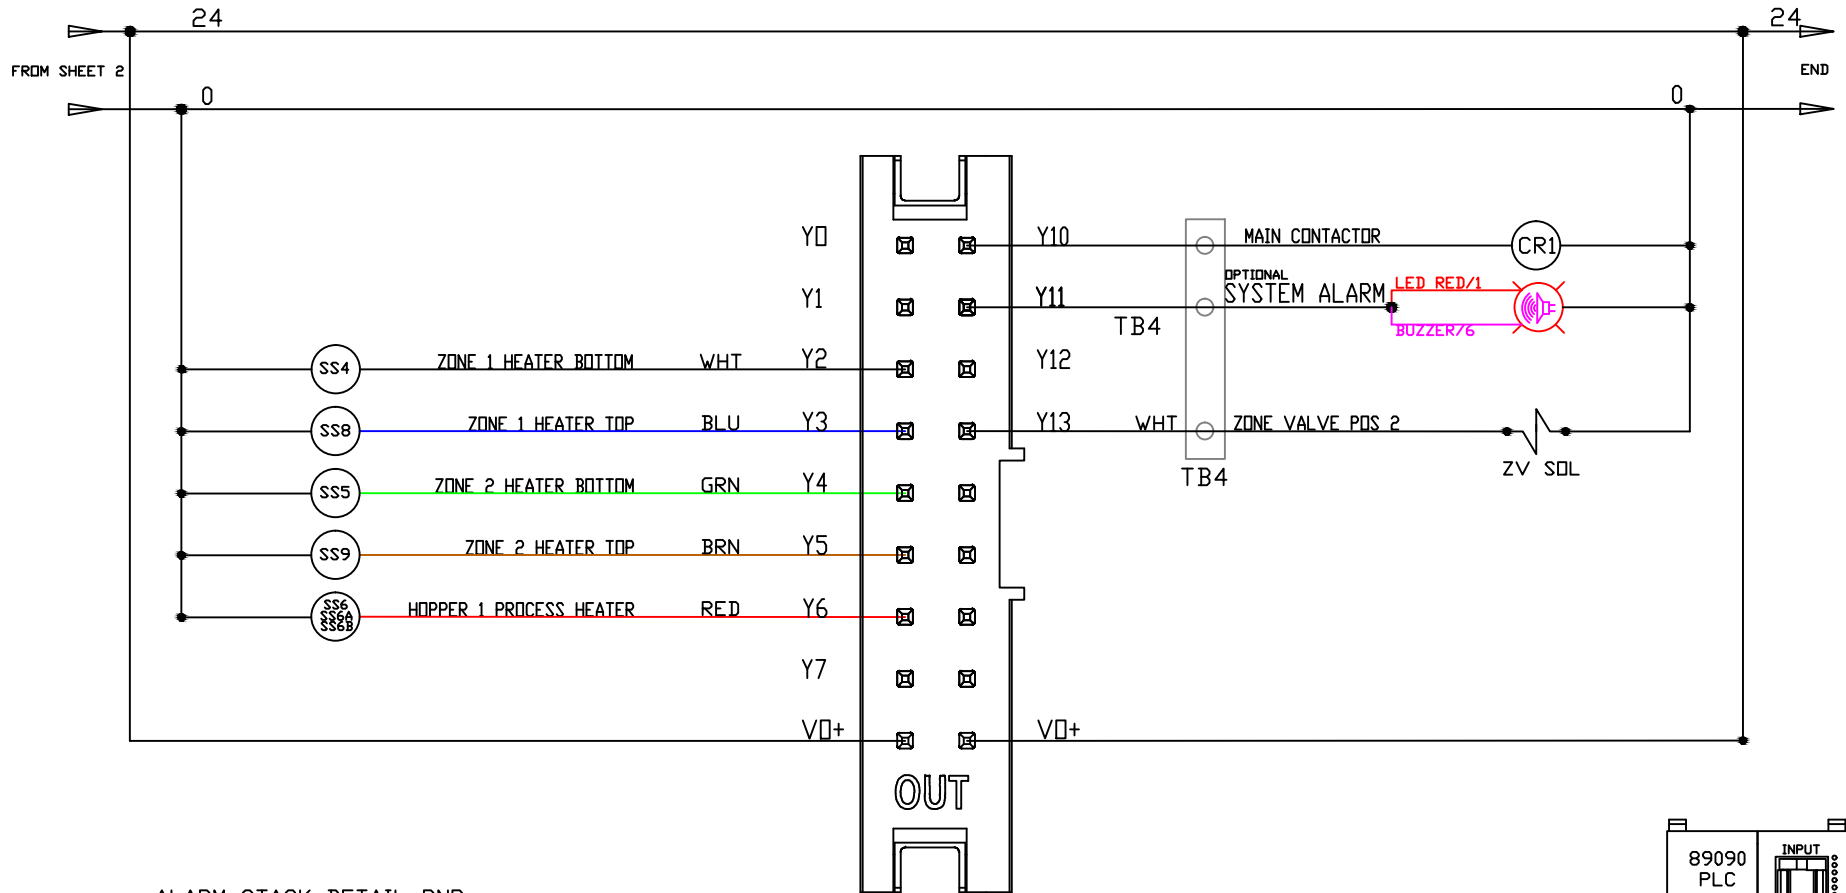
24

FROM SHEET 2

0

24

END

0

Y0

Y1

Y2

Y3

Y4

Y5

Y6

Y7

V0+

Y10

Y11

Y12

Y13

V0+

MAIN CONTACTOR

CR1

OPTIONAL
SYSTEM ALARM

LED RED/1

BUZZER76

TB4

WHT

ZONE VALVE POS 2

TB4

ZV SOL

SS4

ZONE 1 HEATER BOTTOM

WHT

SS8

ZONE 1 HEATER TOP

BLU

SS5

ZONE 2 HEATER BOTTOM

GRN

SS9

ZONE 2 HEATER TOP

BRN

SS6
SS6A
SS6B

HOPPER 1 PROCESS HEATER

RED

OUT

89090
PLC

INPUT

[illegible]